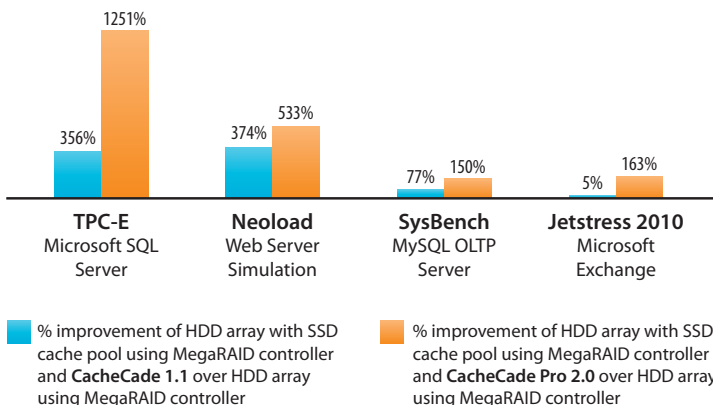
356%

1251%

374%

533%

77%

150%

5%

163%

**TPC-E**
Microsoft SQL Server

**Neoload**
Web Server Simulation

**SysBench**
MySQL OLTP Server

**Jetstress 2010**
Microsoft Exchange

% improvement of HDD array with SSD cache pool using MegaRAID controller and **CacheCade 1.1** over HDD array using MegaRAID controller

% improvement of HDD array with SSD cache pool using MegaRAID controller and **CacheCade Pro 2.0** over HDD array using MegaRAID controller